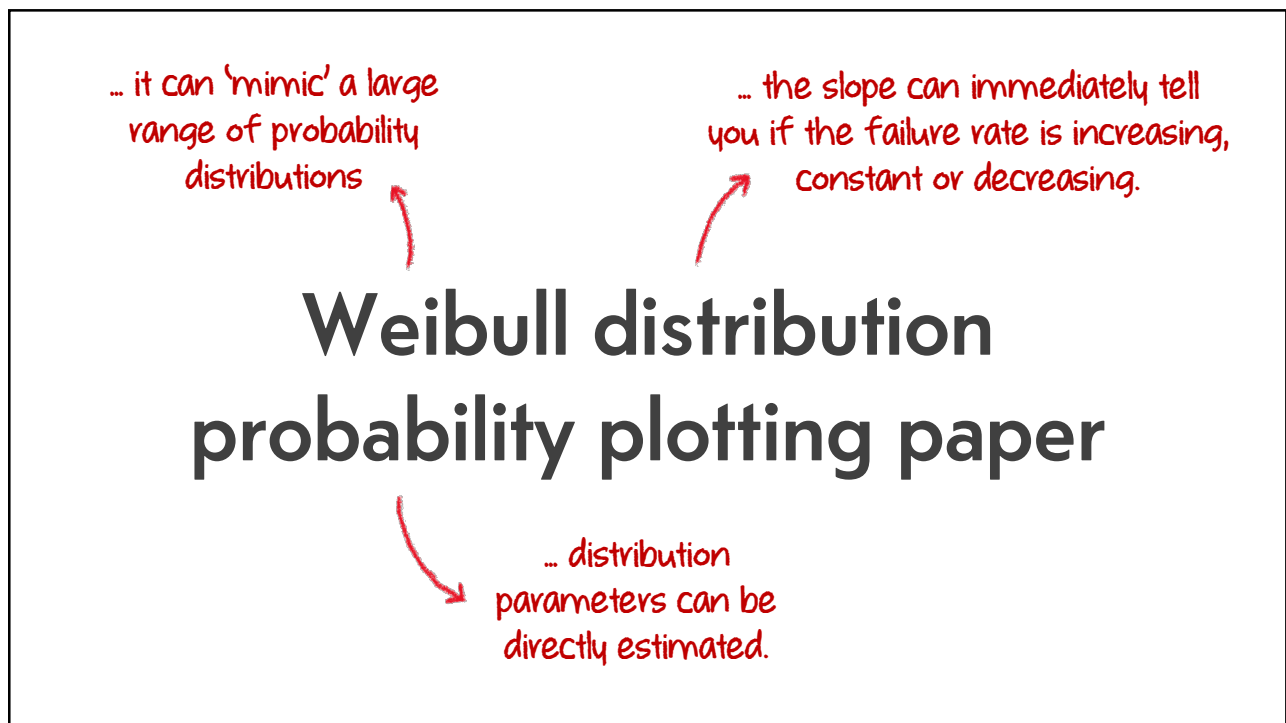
… it can 'mimic' a large range of probability distributions

… the slope can immediately tell you if the failure rate is increasing, constant or decreasing.

Weibull distribution probability plotting paper

… distribution parameters can be directly estimated.